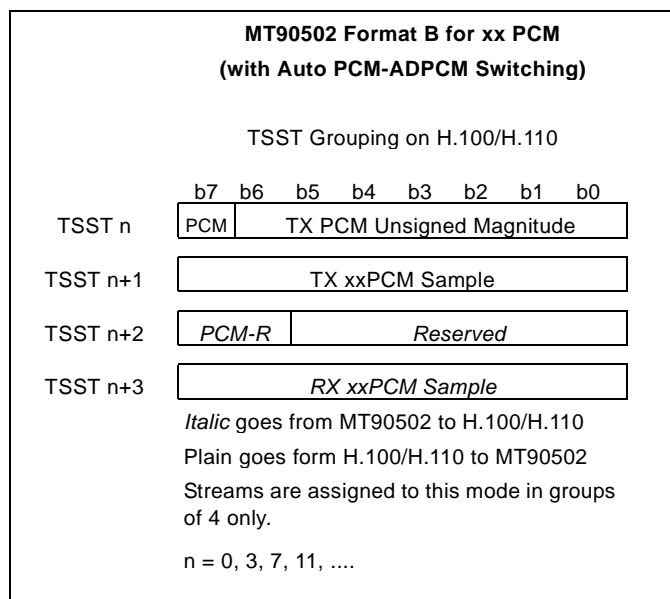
**MT90502 Format B for xx PCM**
**(with Auto PCM-ADPCM Switching)**

TSST Grouping on H.100/H.110

| | b7 | b6 | b5 | b4 | b3 | b2 | b1 | b0 |
|---|---|---|---|---|---|---|---|---|
| TSST n | PCM | TX PCM Unsigned Magnitude | | | | | | |
| TSST n+1 | TX xxPCM Sample | | | | | | | |
| TSST n+2 | *PCM-R* | | *Reserved* | | | | | |
| TSST n+3 | *RX xxPCM Sample* | | | | | | | |

*Italic* goes from MT90502 to H.100/H.110

Plain goes form H.100/H.110 to MT90502

Streams are assigned to this mode in groups of 4 only.

n = 0, 3, 7, 11, ....